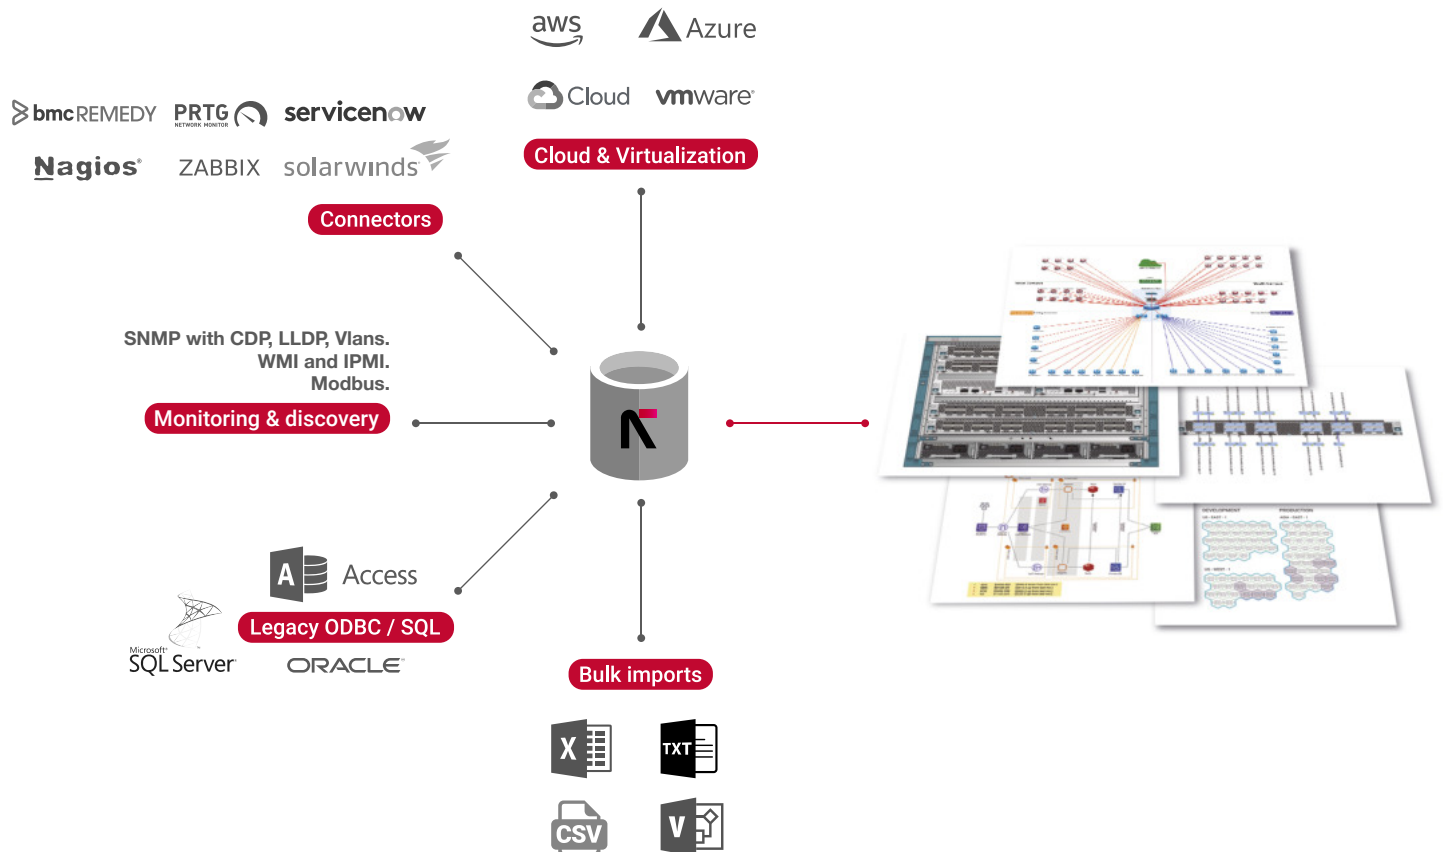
aws
Azure
Cloud
vmware

Cloud & Virtualization

bmcREMEDY
PRTG
NETWORK MONITOR
servicenow
Nagios
ZABBIX
solarwinds

Connectors

SNMP with CDP, LLDP, Vlans.
WMI and IPMI.
Modbus.

Monitoring & discovery

Access

Legacy ODBC / SQL

Microsoft
SQL Server
ORACLE

Bulk imports

X
TXT
CSV
V